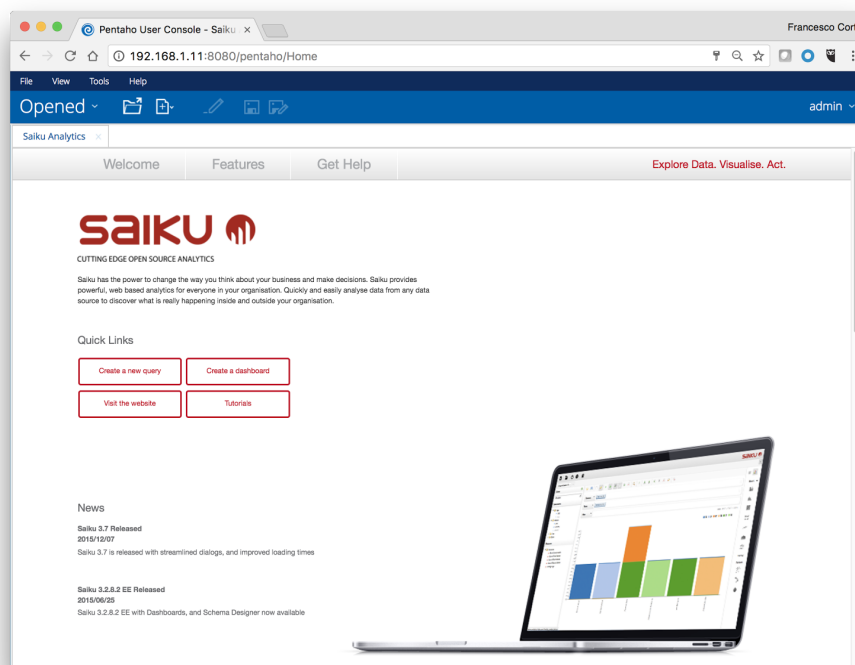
Pentaho User Console - Saiku ×

Francesco Cor

192.168.1.11:8080/pentaho/Home

File View Tools Help

Opened

admin

Saiku Analytics ×

Welcome Features Get Help

Explore Data. Visualise. Act.

SAIKU

CUTTING EDGE OPEN SOURCE ANALYTICS

Saiku has the power to change the way you think about your business and make decisions. Saiku provides powerful, web based analytics for everyone in your organisation. Quickly and easily analyse data from any data source to discover what is really happening inside and outside your organisation.

Quick Links

Create a new query

Create a dashboard

Visit the website

Tutorials

News

Saiku 3.7 Released
2015/12/07
Saiku 3.7 is released with streamlined dialogs, and improved loading times

Saiku 3.2.8.2 EE Released
2015/06/25
Saiku 3.2.8.2 EE with Dashboards, and Schema Designer now available

SAIKU